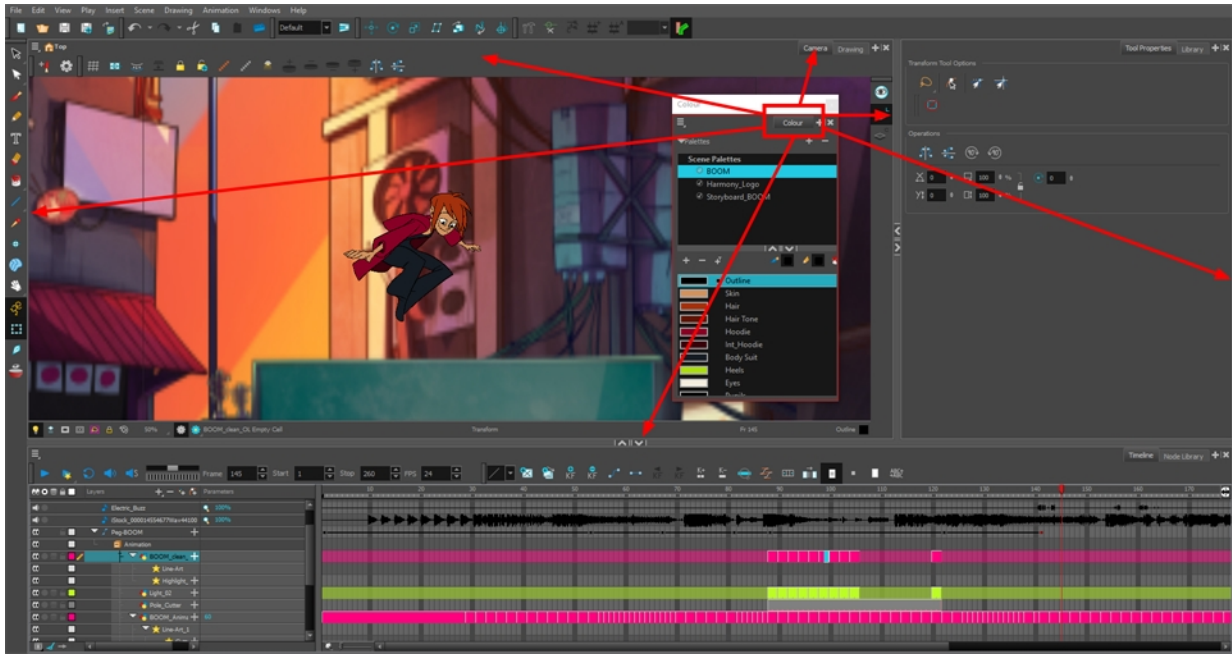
File Edit View Play Insert Scene Drawing Animation Windows Help

Default

Top

Camera Drawing

Tool Properties Library

Transform Tool Options

Operations

Colour

Colour

Palettes

Scene Palettes

BOOM

Harmony_Logo

Storyboard_BOOM

Outline

Skin

Hair

Hair Tone

Hoodie

Int_Hoodie

Body Suit

Heels

Eyes

50% BOOM_clean_OL Empty Cell Transform Fr 145 Outline

Timeline Node Library

Frame 145 Start 1 Stop 260 FPS 24

Layers Parameters

Electric_Buzz 100%

iStock_000014554677Wav-44100 100%

Peg-BOOM

Animation

BOOM_clean

Line-Art

Highlight

Light_02

Pole_Cutter

BOOM_Anima

Line-Art_1

10 20 30 40 50 60 70 80 90 100 110 120 130 140 150 160 170